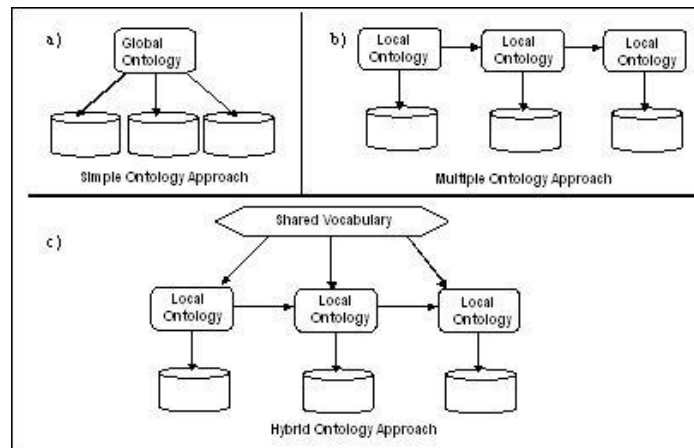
a)

Global Ontology

Simple Ontology Approach

b)

Local Ontology

Local Ontology

Local Ontology

Multiple Ontology Approach

c)

Shared Vocabulary

Local Ontology

Local Ontology

Local Ontology

Hybrid Ontology Approach